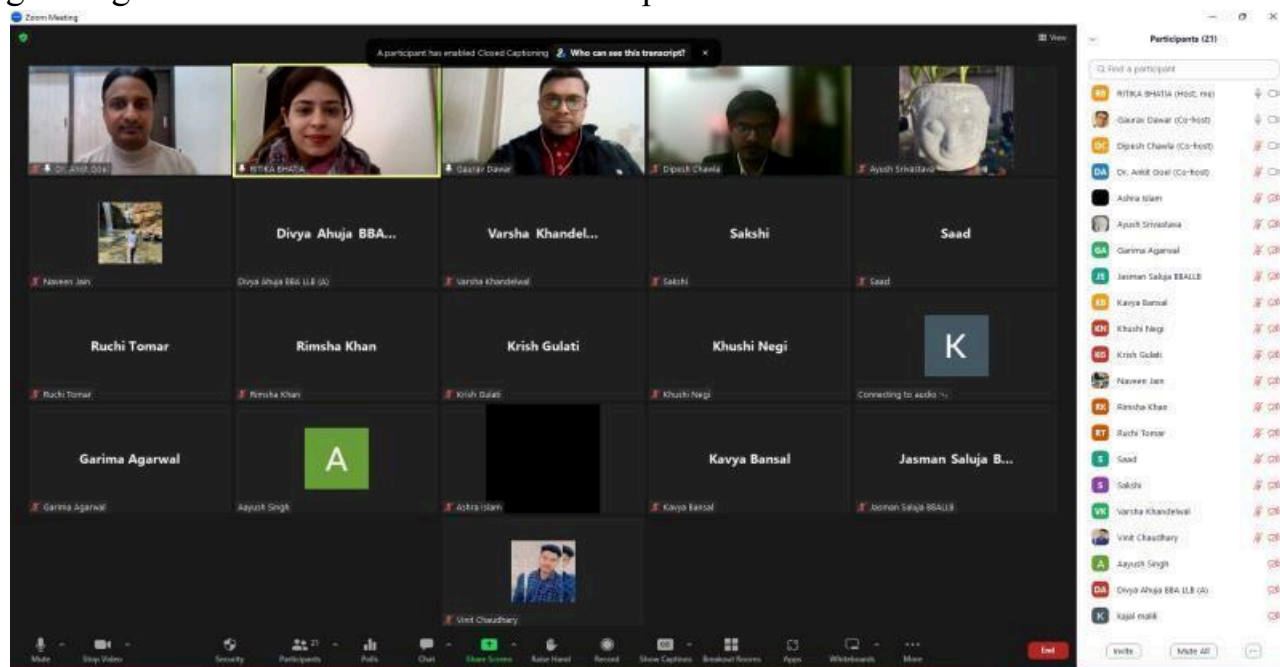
Zoom Meeting

A participant has enabled Closed Captioning  Who can see this transcript?

View

Dr. Amit Goel
RITIKA BHATIA
Gaurav Dawar
Dipesh Chawla
Ayush Srivastava

Naveen Jain
Divya Ahuja BBA...
Divya Ahuja BBA LLB (A)
Varsha Khandel...
Varsha Khandelwal
Sakshi
Sakshi
Saad
Saad

Ruchi Tomar
Ruchi Tomar
Rimsha Khan
Rimsha Khan
Krish Gulati
Krish Gulati
Khushi Negi
Khushi Negi
K
Connecting to audio ...

Garima Agarwal
Garima Agarwal
A
Aayush Singh
Ashra Islam
Kavya Bansal
Kavya Bansal
Jasman Saluja B...
Jasman Saluja BBALLB

Vinit Chaudhary

Participants (21)

Find a participant

RITIKA BHATIA (Host, me)
Gaurav Dawar (Co-host)
Dipesh Chawla (Co-host)
Dr. Amit Goel (Co-host)
Ashra Islam
Ayush Srivastava
Garima Agarwal
Jasman Saluja BBALLB
Kavya Bansal
Khushi Negi
Krish Gulati
Naveen Jain
Rimsha Khan
Ruchi Tomar
Saad
Sakshi
Varsha Khandelwal
Vinit Chaudhary
Aayush Singh
Divya Ahuja BBA LLB (A)
kajal malik

Invite
Mute All

Mute
Stop Video
Security
Participants 21
Polls
Chat
Share Screen
Raise Hand
Record
Show Captions
Breakout Rooms
Apps
Whiteboards
More
End